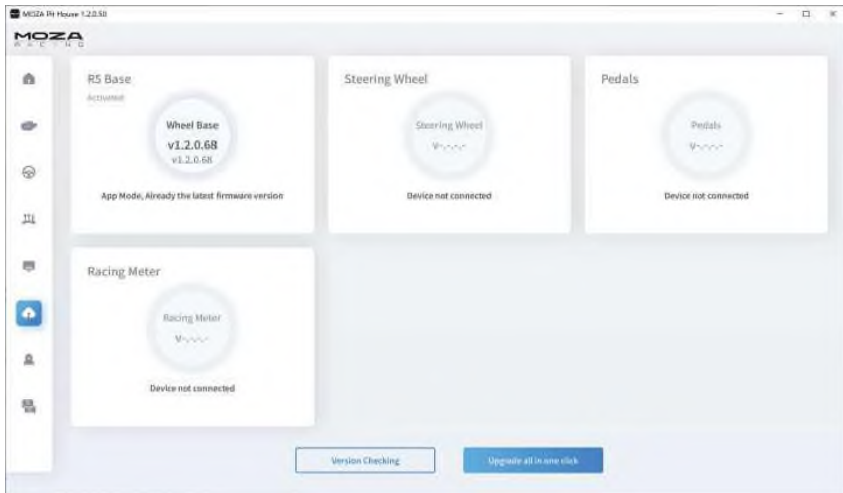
MOZA Pit House 1.2.0.50

MOZA RACING

R5 Base
Activated
Wheel Base
v1.2.0.68
v1.2.0.68
App Mode, Already the latest firmware version

Steering Wheel
Steering Wheel
V-.-.-.-
Device not connected

Pedals
Pedals
V-.-.-.-
Device not connected

Racing Meter
Racing Meter
V-.-.-.-
Device not connected

Version Checking

Upgrade all in one click